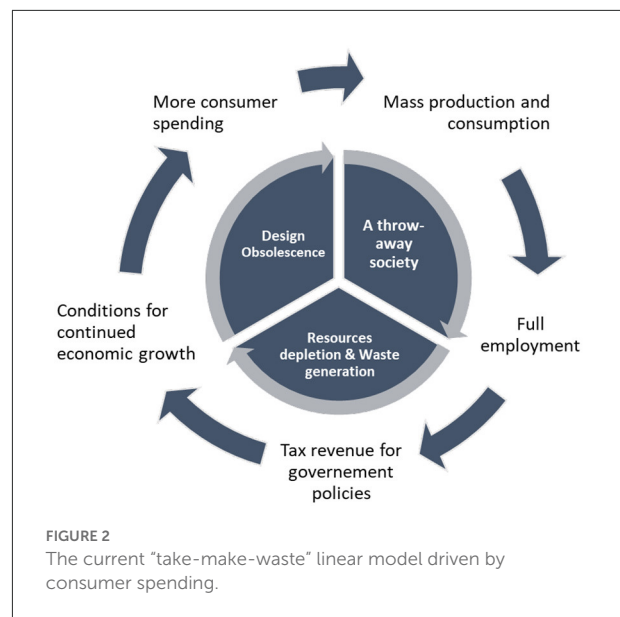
More consumer spending

Mass production and consumption

Design Obsolescence

A throw-away society

Resources depletion & Waste generation

Conditions for continued economic growth

Full employment

Tax revenue for governement policies

FIGURE 2

The current "take-make-waste" linear model driven by consumer spending.